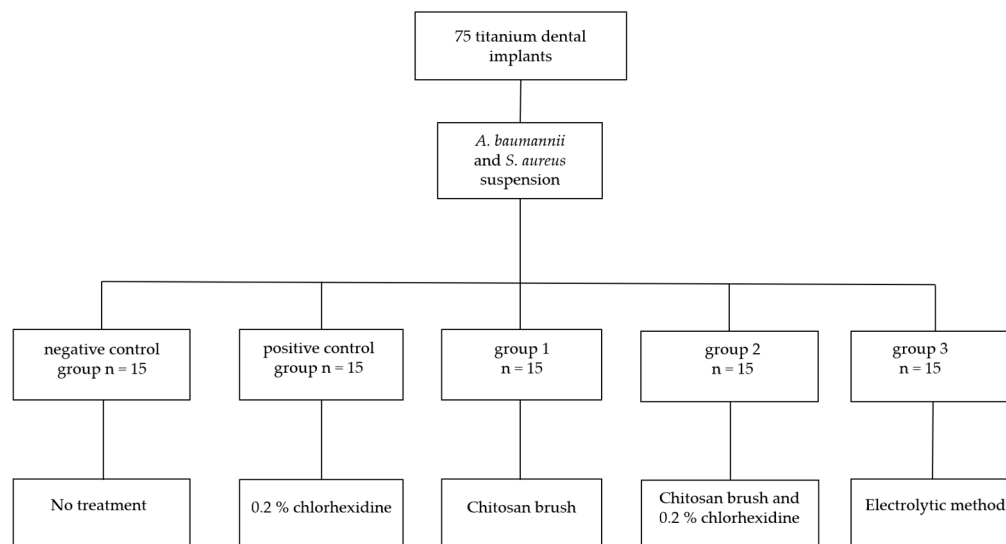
75 titanium dental implants

A. baumannii and S. aureus suspension

negative control group n = 15

positive control group n = 15

group 1 n = 15

group 2 n = 15

group 3 n = 15

No treatment

0.2 % chlorhexidine

Chitosan brush

Chitosan brush and 0.2 % chlorhexidine

Electrolytic method